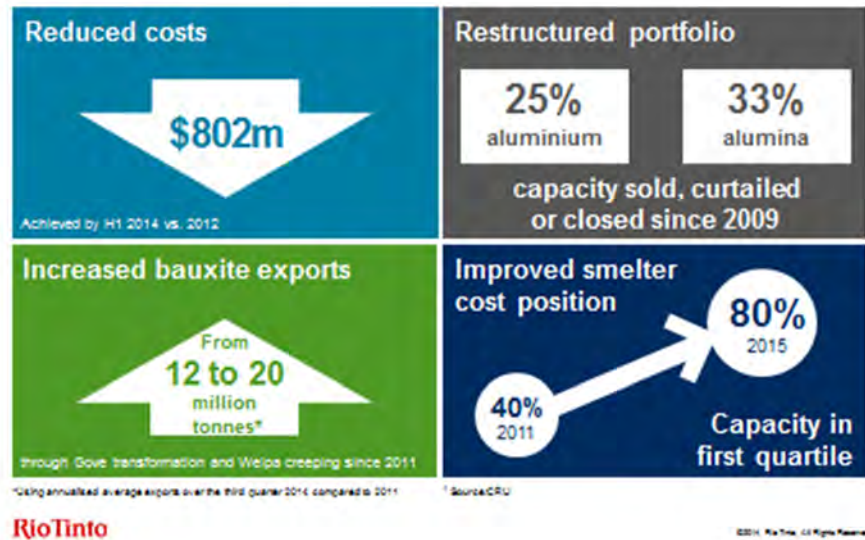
Reduced costs

$802m

Achieved by H1 2014 vs. 2012

Restructured portfolio

25%
aluminium

33%
alumina

capacity sold, curtailed or closed since 2009

Increased bauxite exports

From
12 to 20
million
tonnes*

through Gove transformation and Weipa creeping since 2011

Improved smelter cost position

40%
2011

80%
2015

Capacity in first quartile

*Using annualised average exports over the third quarter 2014 compared to 2011

¹ Source:CRU

RioTinto

©2014, Rio Tinto, All Rights Reserved